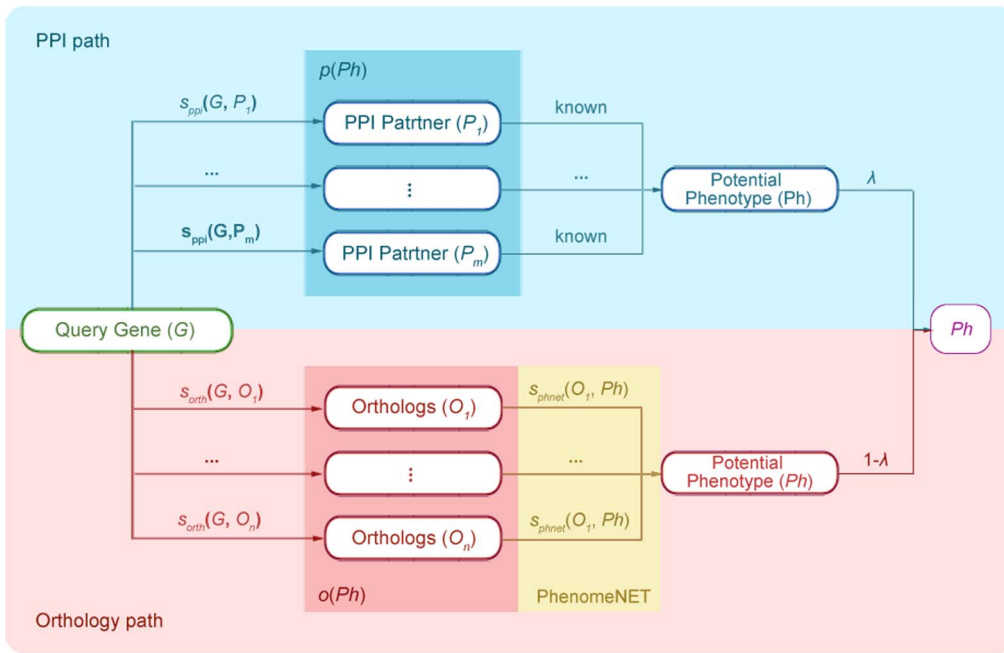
PPI path

$p(Ph)$

$s_{ppi}(G, P_1)$

PPI Patrtner ($P_1$)

known

...

⋮

...

Potential Phenotype (Ph)

$\lambda$

$s_{ppi}(G,P_m)$

PPI Patrtner ($P_m$)

known

Query Gene ($G$)

$Ph$

$s_{orth}(G, O_1)$

Orthologs ($O_1$)

$s_{phnet}(O_1, Ph)$

...

⋮

...

Potential Phenotype ($Ph$)

1-$\lambda$

$s_{orth}(G, O_n)$

Orthologs ($O_n$)

$s_{phnet}(O_1, Ph)$

$o(Ph)$

PhenomeNET

Orthology path